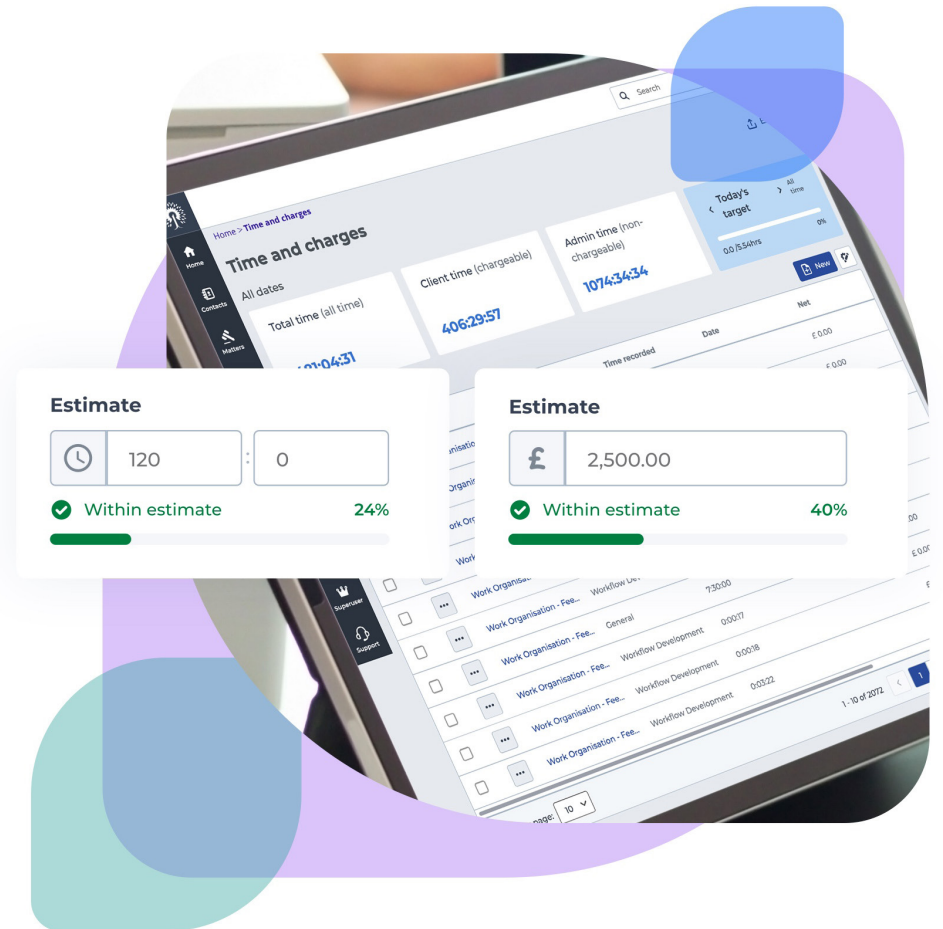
Search

Home > Time and charges

Time and charges

All dates

Total time (all time)

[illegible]:01:04:31

Client time (chargeable)

406:29:57

Admin time (non-chargeable)

1074:34:34

Today's target

All time

0%

0.0 /5.54hrs

New

Time recorded

Date

Net

£ 0.00

£ 0.00

Home

Contacts

Matters

Superuser

Support

Estimate

120

:

0

Within estimate

24%

Estimate

£

2,500.00

Within estimate

40%

Work Organisation - Fee...

Workflow Development

7:30:00

Work Organisation - Fee...

General

0:00:17

Work Organisation - Fee...

Workflow Development

0:00:18

Work Organisation - Fee...

Workflow Development

0:03:22

Work Organisation - Fee...

Workflow Development

1 - 10 of 2072

1

page:

10